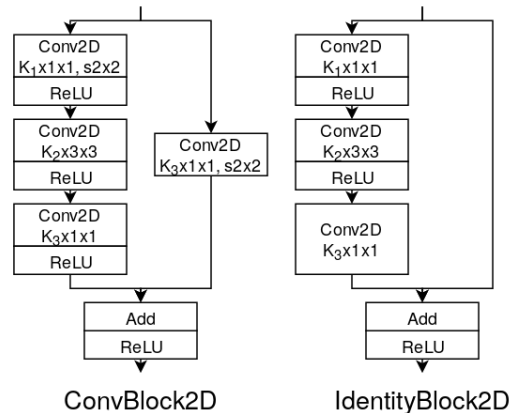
Conv2D
$K_1$x1x1, s2x2
ReLU
Conv2D
$K_2$x3x3
ReLU
Conv2D
$K_3$x1x1
ReLU
Conv2D
$K_3$x1x1, s2x2
Add
ReLU
ConvBlock2D

Conv2D
$K_1$x1x1
ReLU
Conv2D
$K_2$x3x3
ReLU
Conv2D
$K_3$x1x1
Add
ReLU
IdentityBlock2D